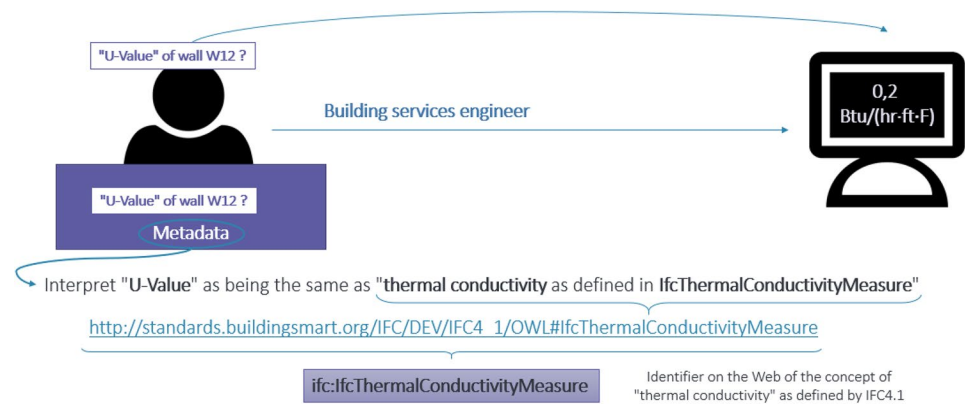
"U-Value" of wall W12 ?

Building services engineer

0,2
Btu/(hr·ft·F)

"U-Value" of wall W12 ?

Metadata

Interpret "U-Value" as being the same as "thermal conductivity as defined in IfcThermalConductivityMeasure"

http://standards.buildingsmart.org/IFC/DEV/IFC4_1/OWL#IfcThermalConductivityMeasure

ifc:IfcThermalConductivityMeasure

Identifier on the Web of the concept of "thermal conductivity" as defined by IFC4.1